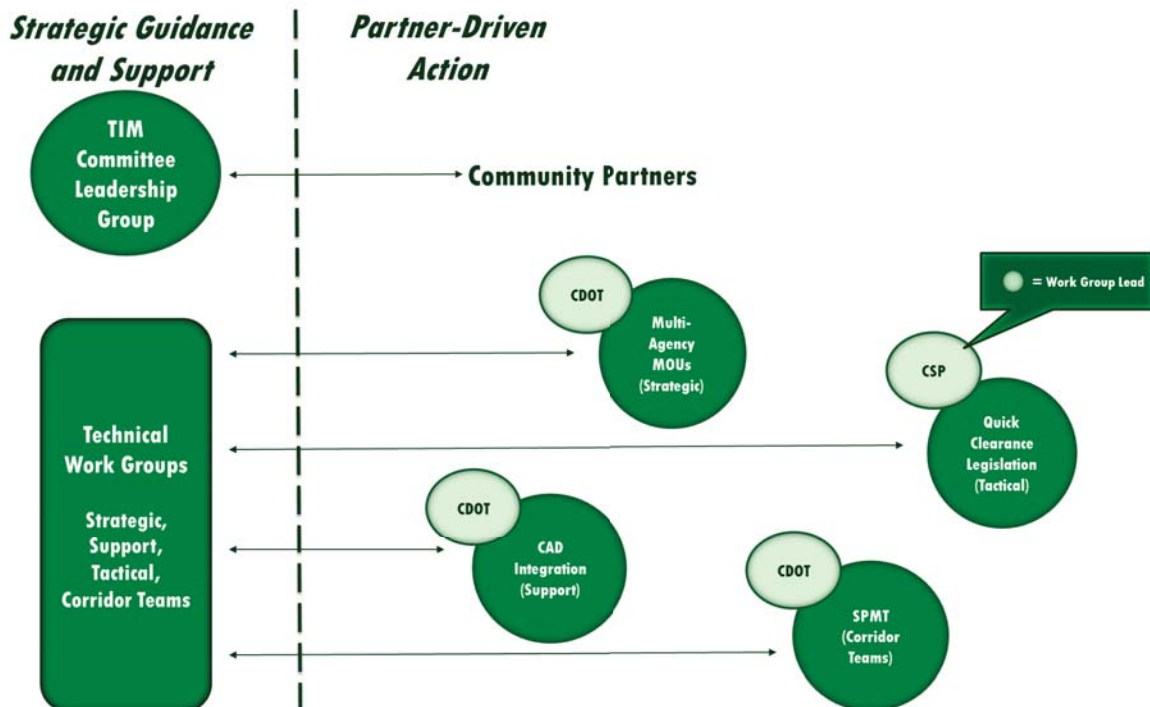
Strategic Guidance and Support

Partner-Driven Action

TIM Committee Leadership Group

Community Partners

= Work Group Lead

CDOT

Multi-Agency MOUs (Strategic)

CSP

Quick Clearance Legislation (Tactical)

Technical Work Groups

Strategic, Support, Tactical, Corridor Teams

CDOT

CAD Integration (Support)

CDOT

SPMT (Corridor Teams)